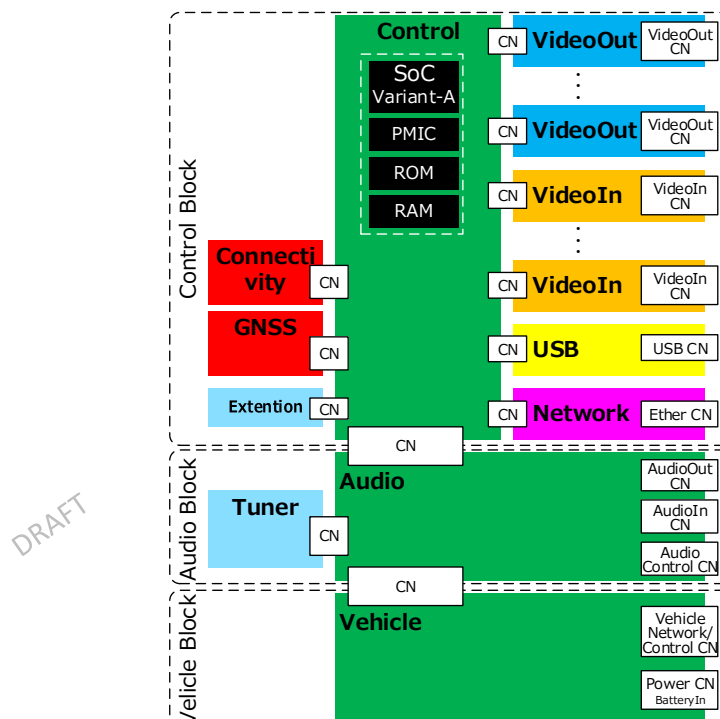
Control Block

Control

SoC Variant-A

PMIC

ROM

RAM

CN VideoOut VideoOut CN

⋮

CN VideoOut VideoOut CN

CN VideoIn VideoIn CN

⋮

CN VideoIn VideoIn CN

CN USB USB CN

CN Network Ether CN

Connectivity CN

GNSS CN

Extention CN

CN

Audio Block

Audio

Tuner CN

AudioOut CN

AudioIn CN

Audio Control CN

CN

Vehicle Block

Vehicle

Vehicle Network/ Control CN

Power CN BatteryIn

DRAFT